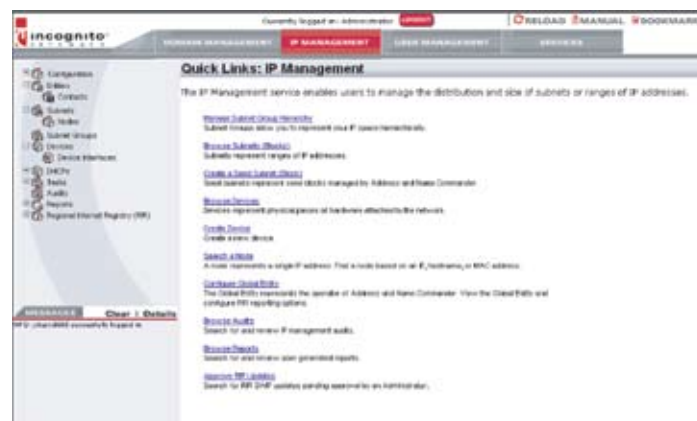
incognito

Currently logged in: Administrator LOGOUT

RELOAD MANUAL BOOKMARK

DOMAIN MANAGEMENT | IP MANAGEMENT | USER MANAGEMENT | SERVICES

Containers
Entities
Contacts
Subnets
Nodes
Subnet Groups
Devices
Device Interfaces
DHCPs
Tasks
Audits
Reports
Regional Internet Registry (RIR)

MESSAGES Clear | Details

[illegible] successfully logged in

Quick Links: IP Management

The IP Management service enables users to manage the distribution and size of subnets or ranges of IP addresses.

Manage Subnet Group Hierarchy
Subnet Groups allow you to represent your IP space hierarchically.

Browse Subnets (Blocks)
Subnets represent ranges of IP addresses.

Create a Seed Subnet (Block)
Seed subnets represent seed blocks managed by Address and Name Commander.

Browse Devices
Devices represent physical pieces of hardware attached to the network.

Create Device
Create a new device.

Search a Node
A node represents a single IP address. Find a node based on an IP, hostname, or MAC address.

Configure Global Entity
The Global Entity represents the operator of Address and Name Commander. View the Global Entity and configure RIR reporting options.

Browse Audits
Search for and review IP management audits.

Browse Reports
Search for and review user generated reports.

Approve RIR Updates
Search for RIR DHCP updates pending approval by an Administrator.